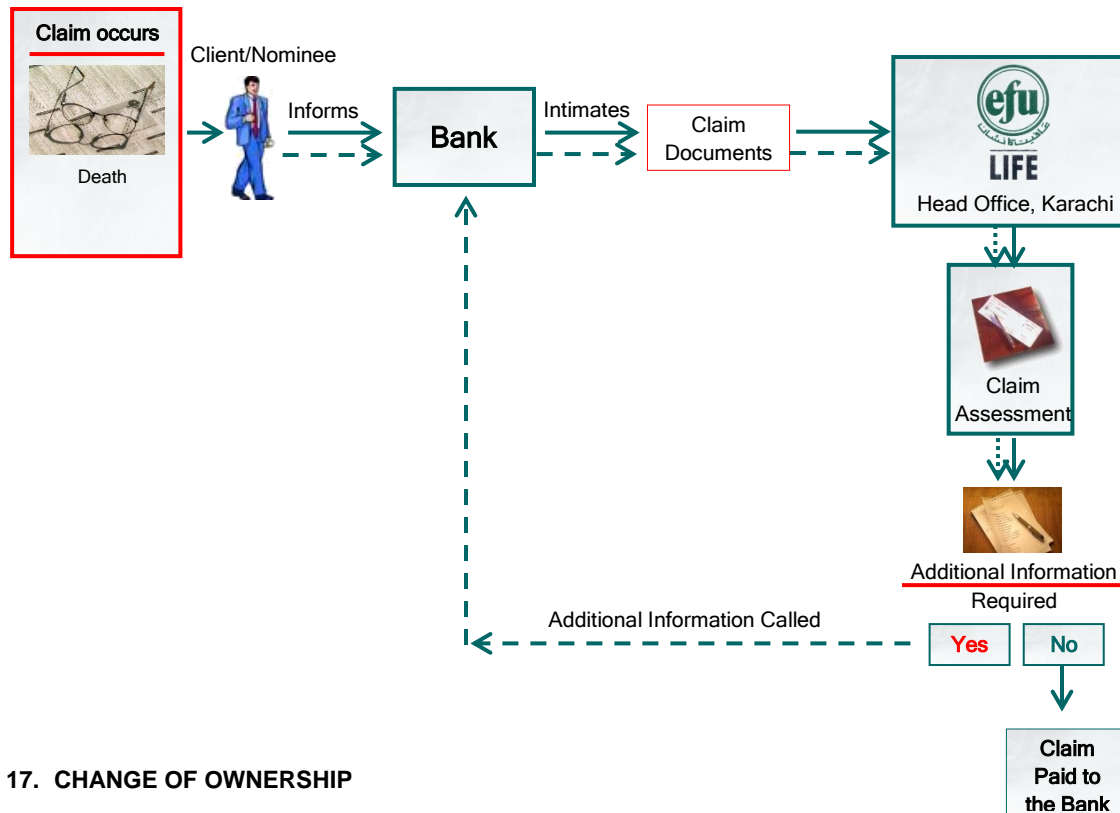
Claim occurs

Death

Client/Nominee

Informs

Bank

Intimates

Claim Documents

efu

LIFE

Head Office, Karachi

Claim Assessment

Additional Information Required

Additional Information Called

Yes

No

Claim Paid to the Bank

17. CHANGE OF OWNERSHIP